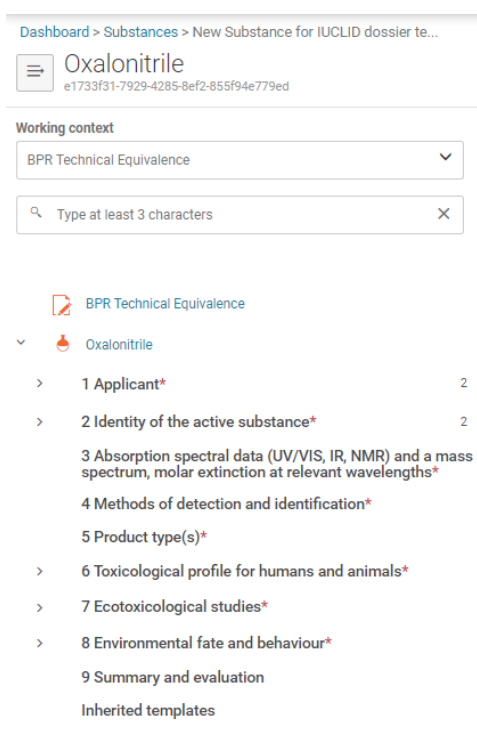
Dashboard > Substances > New Substance for IUCLID dossier te...

Oxalonitrile
e1733f31-7929-4285-8ef2-855f94e779ed

Working context

BPR Technical Equivalence

Type at least 3 characters

BPR Technical Equivalence

Oxalonitrile

1 Applicant* 2

2 Identity of the active substance* 2

3 Absorption spectral data (UV/VIS, IR, NMR) and a mass spectrum, molar extinction at relevant wavelengths*

4 Methods of detection and identification*

5 Product type(s)*

6 Toxicological profile for humans and animals*

7 Ecotoxicological studies*

8 Environmental fate and behaviour*

9 Summary and evaluation

Inherited templates